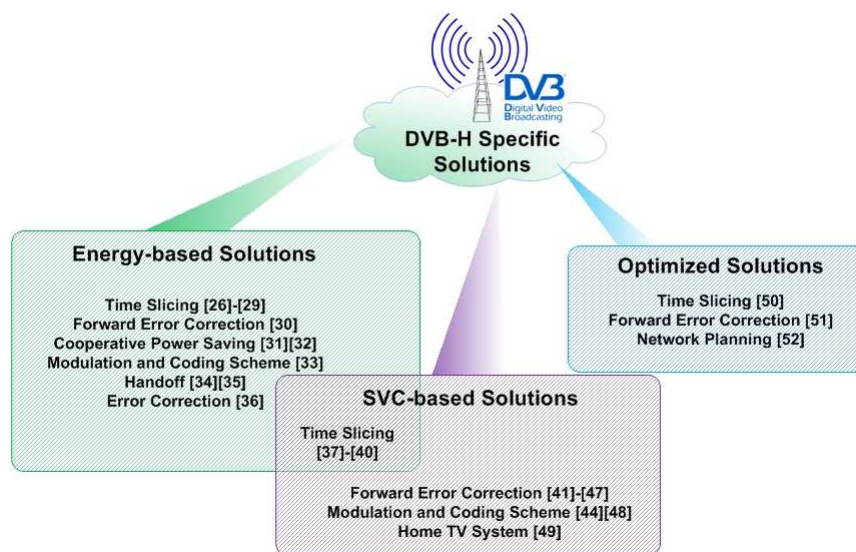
DVB
Digital Video Broadcasting

DVB-H Specific Solutions

Energy-based Solutions

Time Slicing [26]-[29]
Forward Error Correction [30]
Cooperative Power Saving [31][32]
Modulation and Coding Scheme [33]
Handoff [34][35]
Error Correction [36]

Optimized Solutions

Time Slicing [50]
Forward Error Correction [51]
Network Planning [52]

SVC-based Solutions

Time Slicing [37]-[40]

Forward Error Correction [41]-[47]
Modulation and Coding Scheme [44][48]
Home TV System [49]